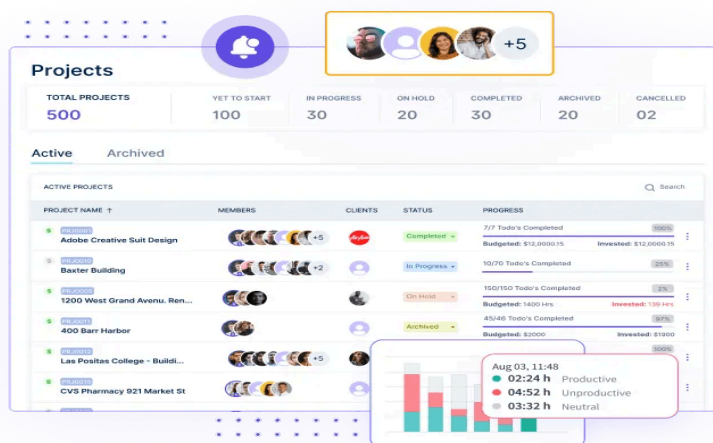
+5

Projects

| TOTAL PROJECTS | YET TO START | IN PROGRESS | ON HOLD | COMPLETED | ARCHIVED | CANCELLED |
|---|---|---|---|---|---|---|
| 500 | 100 | 30 | 20 | 30 | 20 | 02 |

Active Archived

ACTIVE PROJECTS Search

| PROJECT NAME ↑ | MEMBERS | CLIENTS | STATUS | PROGRESS |
|---|---|---|---|---|
| $ PRJ0010 Adobe Creative Suit Design | +5 | | Completed | 7/7 Todo's Completed 100% Budgeted: \$12,0000.15 Invested: \$12,0000.15 |
| PRJ0010 Baxter Building | +2 | | In Progress | 10/70 Todo's Completed 25% |
| $ PRJ0010 1200 West Grand Avenu. Ren... | | | On Hold | 150/150 Todo's Completed 2% Budgeted: 1400 Hrs Invested: 136 Hrs |
| $ PRJ0011 400 Barr Harbor | | | Archived | 45/46 Todo's Completed 87% Budgeted: \$2000 Invested: \$1000 |
| $ PRJ0012 Las Positas College - Buildi... | +5 | | | 100% |
| $ PRJ0013 CVS Pharmacy 921 Market St | | | | |

Aug 03, 11:48
02:24 h Productive
04:52 h Unproductive
03:32 h Neutral